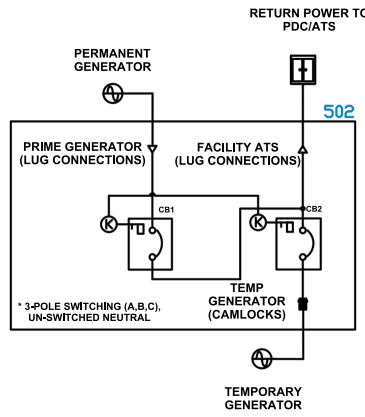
RETURN POWER TO PDC/ATS

PERMANENT GENERATOR

502

PRIME GENERATOR (LUG CONNECTIONS)

FACILITY ATS (LUG CONNECTIONS)

CB1

CB2

K

K

TEMP GENERATOR (CAMLOCKS)

* 3-POLE SWITCHING (A,B,C), UN-SWITCHED NEUTRAL

TEMPORARY GENERATOR